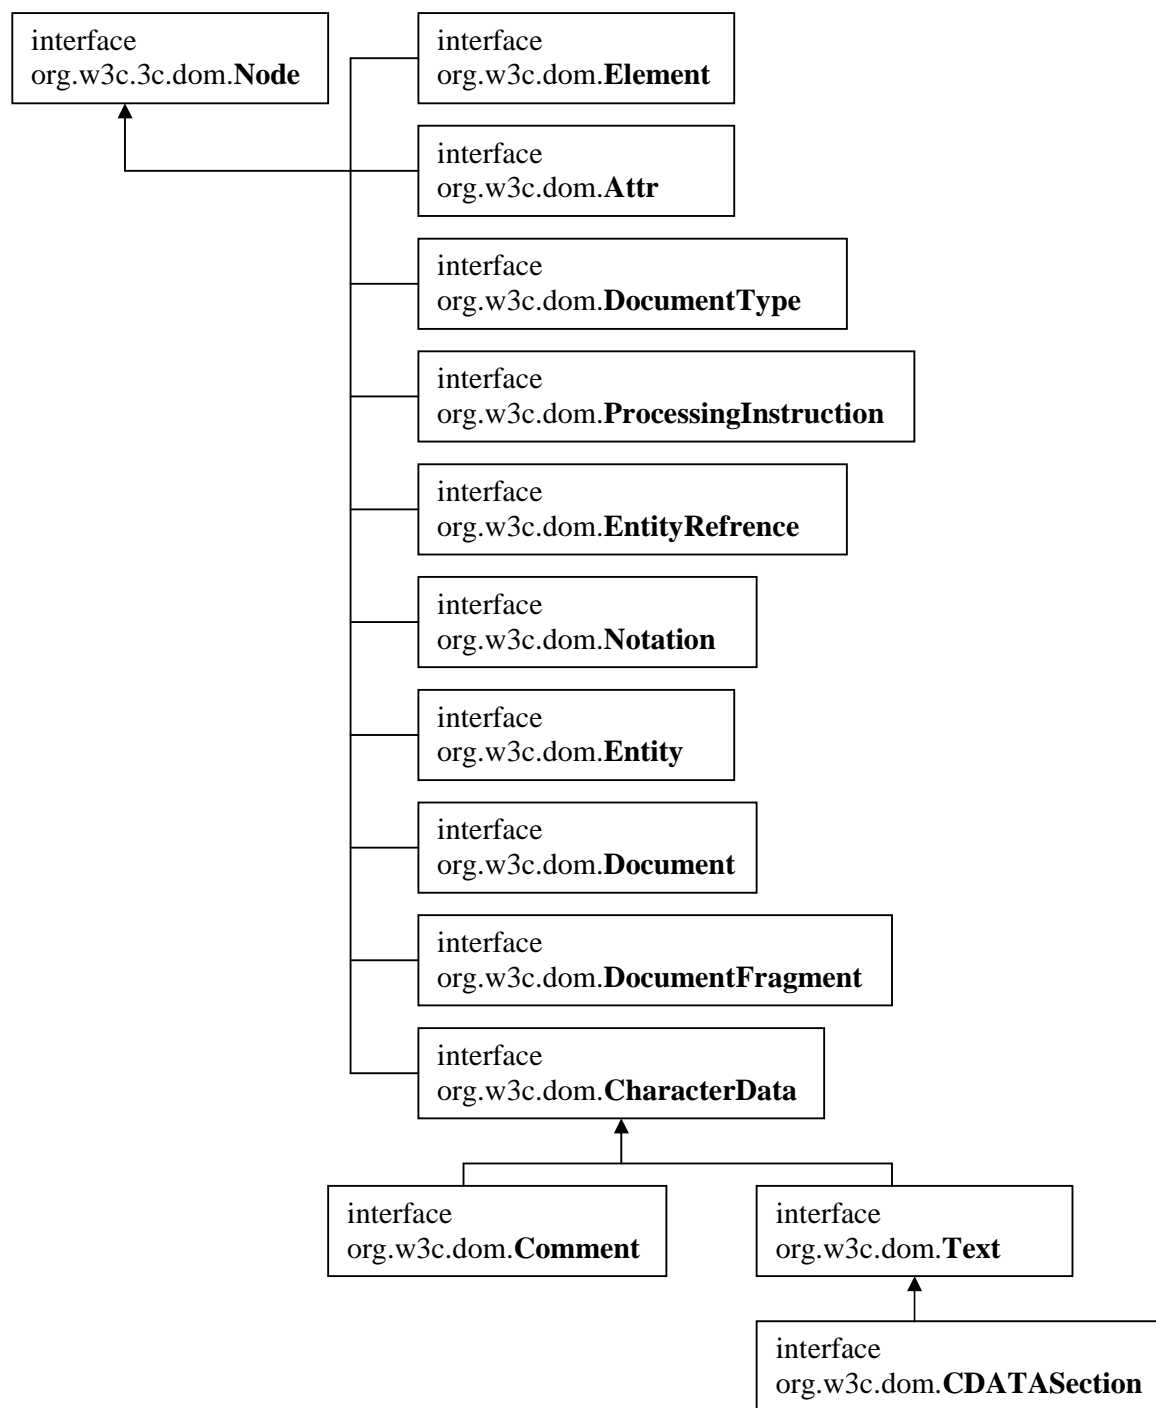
interface
org.w3c.3c.dom.**Node**

interface
org.w3c.dom.**Element**

interface
org.w3c.dom.**Attr**

interface
org.w3c.dom.**DocumentType**

interface
org.w3c.dom.**ProcessingInstruction**

interface
org.w3c.dom.**EntityRefrence**

interface
org.w3c.dom.**Notation**

interface
org.w3c.dom.**Entity**

interface
org.w3c.dom.**Document**

interface
org.w3c.dom.**DocumentFragment**

interface
org.w3c.dom.**CharacterData**

interface
org.w3c.dom.**Comment**

interface
org.w3c.dom.**Text**

interface
org.w3c.dom.**CDATASection**